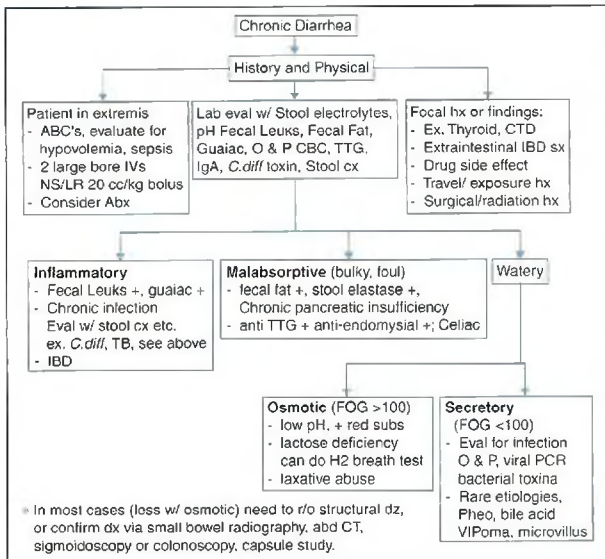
Chronic Diarrhea

History and Physical

Patient in extremis
- ABC's, evaluate for hypovolemia, sepsis
- 2 large bore IVs NS/LR 20 cc/kg bolus
- Consider Abx

Lab eval w/ Stool electrolytes, pH Fecal Leuks, Focal Fat, Guaiac, O & P CBC, TTG, IgA, *C.diff* toxin, Stool cx

Focal hx or findings:
- Ex. Thyroid, CTD
- Extraintestinal IBD sx
- Drug side effect
- Travel/ exposure hx
- Surgical/radiation hx

Inflammatory
- Fecal Leuks +, guaiac +
- Chronic infection Eval w/ stool cx etc. ex. *C.diff*, TB, see above
- IBD

Malabsorptive (bulky, foul)
- fecal fat +, stool elastase +, Chronic pancreatic insufficiency
- anti TTG + anti-endomysial +; Celiac

Watery

Osmotic (FOG >100)
- low pH, + red subs
- lactose deficiency can do H2 breath test
- laxative abuse

Secretory (FOG <100)
- Eval for infection O & P, viral PCR bacterial toxins
- Rare etiologies, Pheo, bile acid VIPoma, microvillus

• In most cases (loss w/ osmotic) need to r/o structural dz, or confirm dx via small bowel radiography, abd CT, sigmoidoscopy or colonoscopy, capsule study.